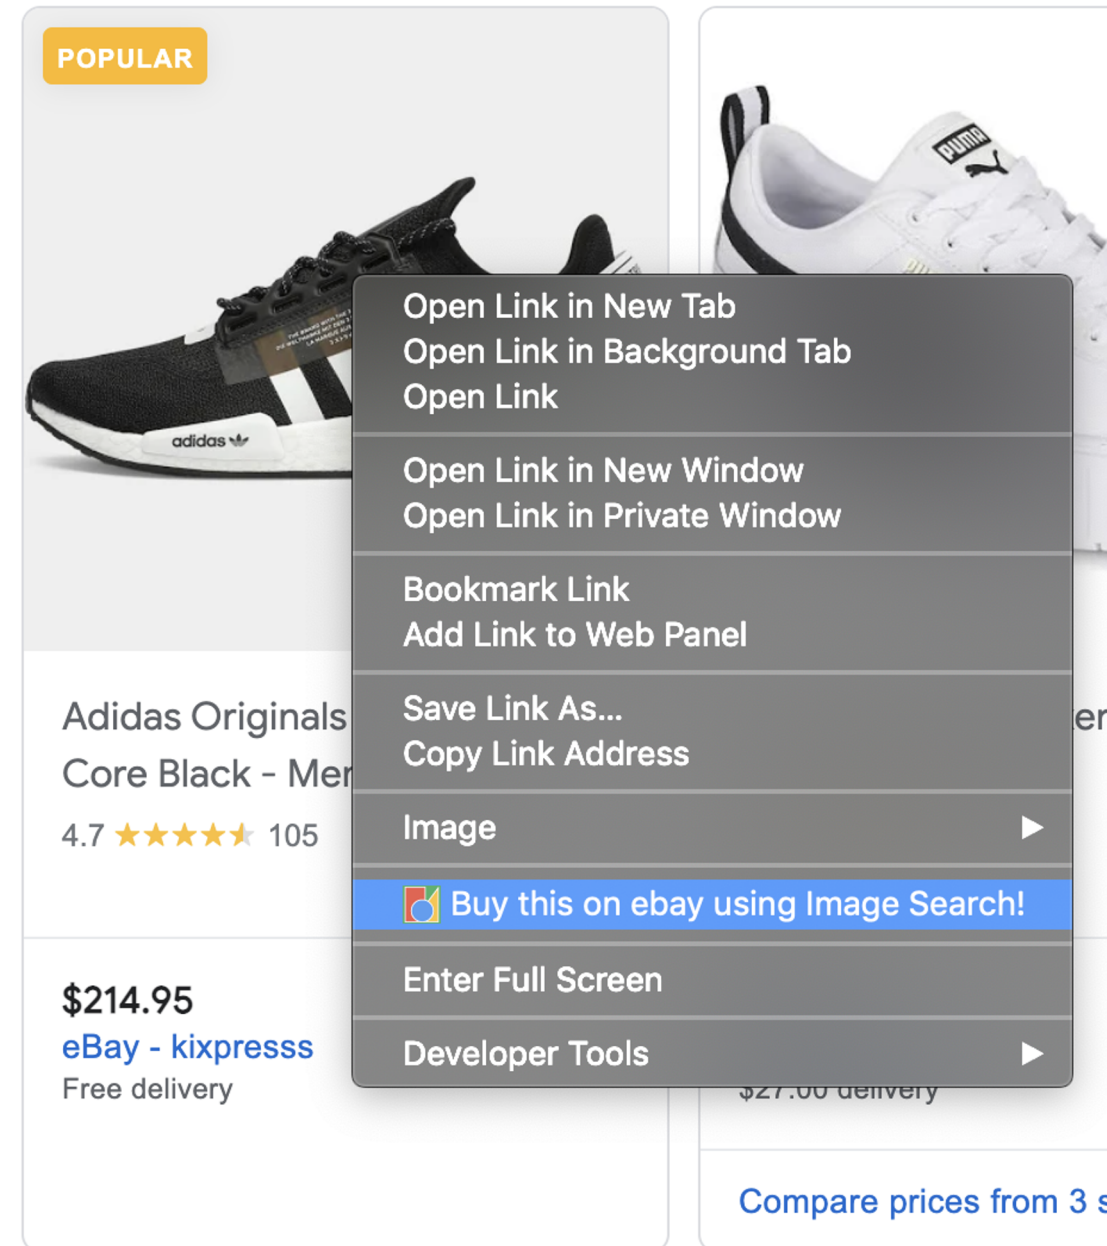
POPULAR

adidas

PUMA

Adidas Originals
Core Black - Me
4.7 ★★★★★ 105

$214.95
eBay - kixpresss
Free delivery

Open Link in New Tab
Open Link in Background Tab
Open Link

Open Link in New Window
Open Link in Private Window

Bookmark Link
Add Link to Web Panel

Save Link As...
Copy Link Address

Image ▶

Buy this on ebay using Image Search!

Enter Full Screen

Developer Tools ▶

er

$27.00 delivery

Compare prices from 3 s